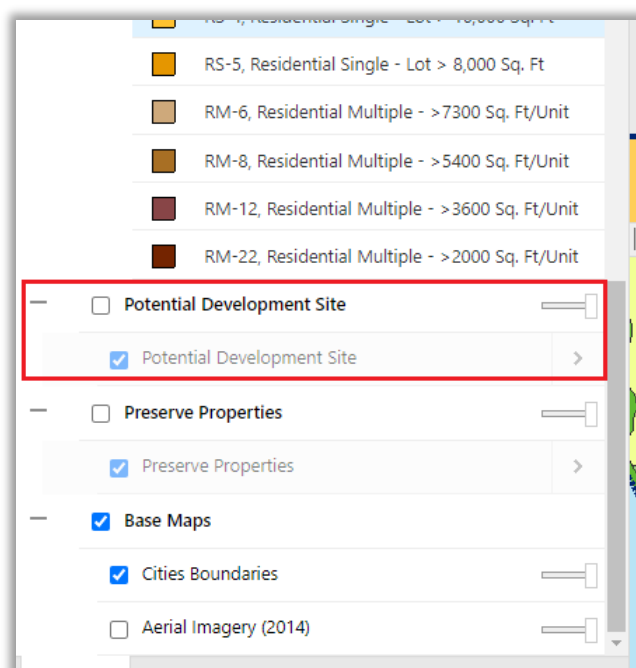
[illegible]

RS-5, Residential Single - Lot > 8,000 Sq. Ft

RM-6, Residential Multiple - >7300 Sq. Ft/Unit

RM-8, Residential Multiple - >5400 Sq. Ft/Unit

RM-12, Residential Multiple - >3600 Sq. Ft/Unit

RM-22, Residential Multiple - >2000 Sq. Ft/Unit

Potential Development Site

Potential Development Site

Preserve Properties

Preserve Properties

Base Maps

Cities Boundaries

Aerial Imagery (2014)